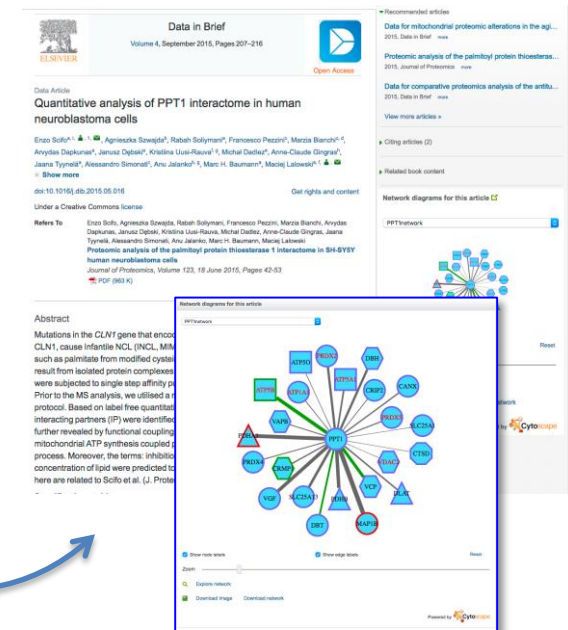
ELSEVIER

Data in Brief

Volume 4, September 2015, Pages 207–216

Open Access

Data Article

Quantitative analysis of PPT1 interactome in human neuroblastoma cells

Enzo Scifo, Agnieszka Szwajda, Rabah Soliymani, Francesco Pezzini, Marzia Bianchi, Arvydas Dapkunas, Janusz Dębski, Kristiina Uusi-Rauva, Michal Dadlez, Anne-Claude Gingras, Jaana Tyynelä, Alessandro Simonati, Anu Jalanko, Marc H. Baumann, Maciej Lalowski

Show more

doi:10.1016/j.dib.2015.05.016

Get rights and content

Under a Creative Commons license

Refers To

Enzo Scifo, Agnieszka Szwajda, Rabah Soliymani, Francesco Pezzini, Marzia Bianchi, Arvydas Dapkunas, Janusz Dębski, Kristiina Uusi-Rauva, Michal Dadlez, Anne-Claude Gingras, Jaana Tyynelä, Alessandro Simonati, Anu Jalanko, Marc H. Baumann, Maciej Lalowski

Proteomic analysis of the palmitoyl protein thioesterase 1 interactome in SH-SY5Y human neuroblastoma cells

Journal of Proteomics, Volume 123, 18 June 2015, Pages 42-53

PDF (963 K)

Abstract

Mutations in the CLN1 gene that enco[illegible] CLN1, cause Infantile NCL (INCL, MIM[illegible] such as palmitate from modified cystei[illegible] result from isolated protein complexes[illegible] were subjected to single step affinity p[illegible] Prior to the MS analysis, we utilised a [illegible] protocol. Based on label free quantitati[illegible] interacting partners (IP) were identified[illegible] further revealed by functional coupling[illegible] mitochondrial ATP synthesis coupled p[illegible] process. Moreover, the terms: inhibitio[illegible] concentration of lipid were predicted to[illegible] here are related to Scifo et al. (J. Prote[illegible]

Recommended articles

Data for mitochondrial proteomic alterations in the agi...
2015, Data in Brief more

Proteomic analysis of the palmitoyl protein thioesteras...
2015, Journal of Proteomics more

Data for comparative proteomics analysis of the antitu...
2015, Data in Brief more

View more articles »

Citing articles (2)

Related book content

Network diagrams for this article

PPT1network

Reset

Powered by Cytoscape

Network diagrams for this article

PPT1network

ATP5O, PRDX2, DBH, ATP5B, ATP1A1, ATP5A1, CANX, VAPB, CRIP2, PRDX5, FDFT1, PPT1, SLC25A, PRDX4, CRMP1, CDAC2, CTSD, VGF, SLC25A11, VCP, DLAT, DBT, PDHB, MAP1B

Show node labels

Show edge labels

Reset

Zoom

Explore network

Download image

Download network

Powered by Cytoscape